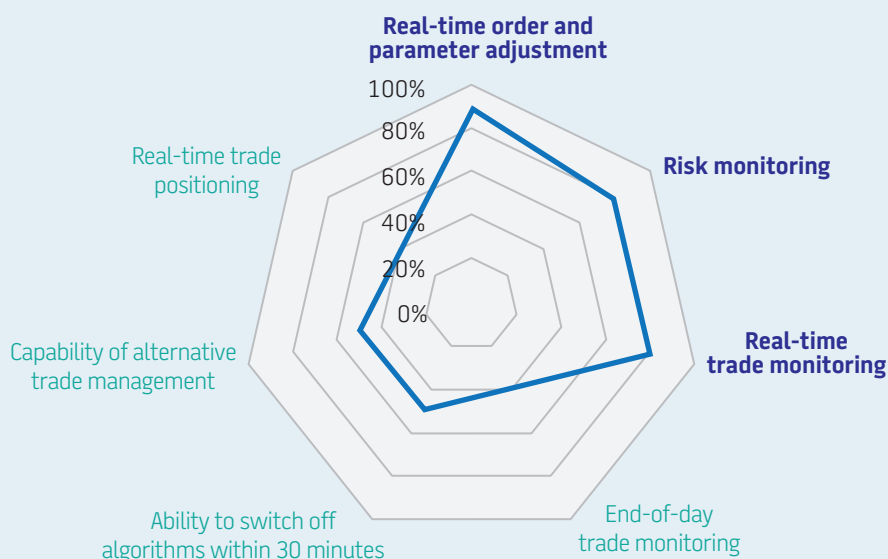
Real-time order and parameter adjustment

100%
80%
60%
40%
20%
0%

Risk monitoring

Real-time trade monitoring

End-of-day trade monitoring

Ability to switch off algorithms within 30 minutes

Capability of alternative trade management

Real-time trade positioning